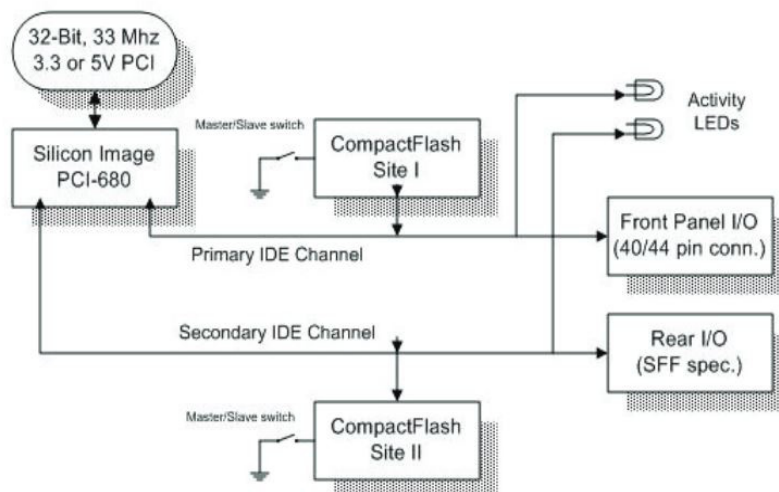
32-Bit, 33 Mhz
3.3 or 5V PCI

Silicon Image
PCI-680

Master/Slave switch

CompactFlash
Site I

Activity
LEDs

Front Panel I/O
(40/44 pin conn.)

Primary IDE Channel

Secondary IDE Channel

Rear I/O
(SFF spec.)

Master/Slave switch

CompactFlash
Site II